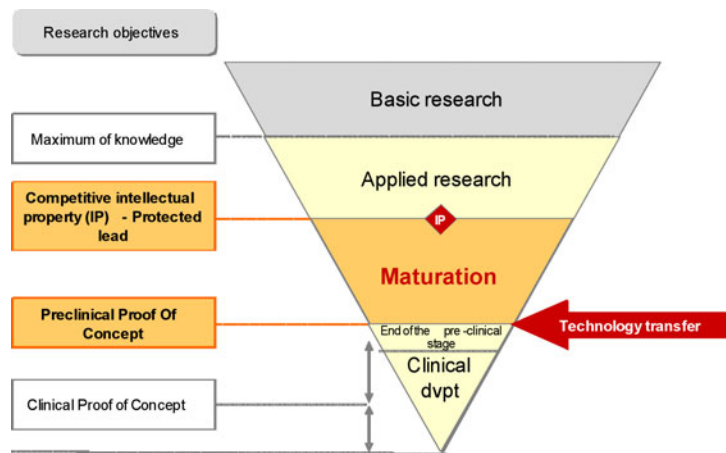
Research objectives

Basic research

Maximum of knowledge

Applied research

Competitive intellectual property (IP) - Protected lead

IP

Maturation

Preclinical Proof Of Concept

End of the pre-clinical stage

Technology transfer

Clinical dvpt

Clinical Proof of Concept